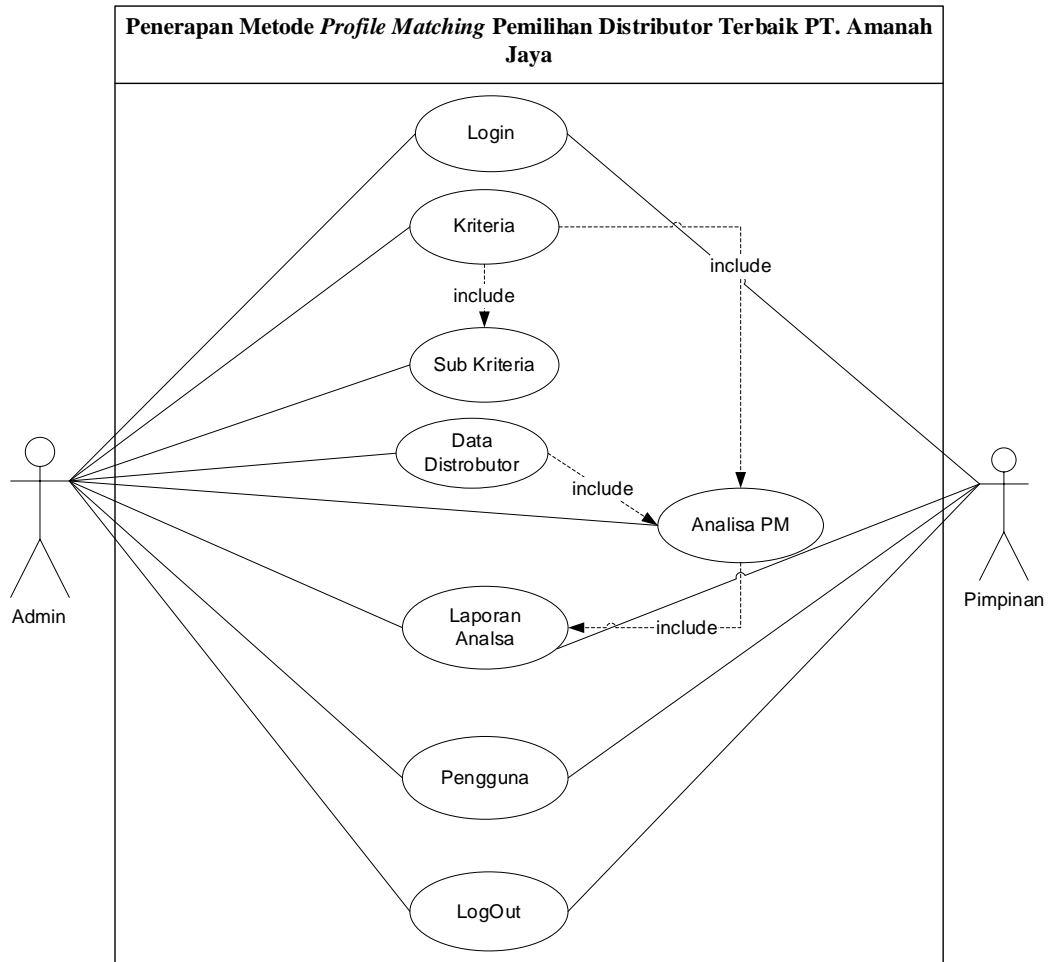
Penerapan Metode Profile Matching Pemilihan Distributor Terbaik PT. Amanah Jaya

Login

Kriteria

include

include

Sub Kriteria

Data Distrobutor

include

Analisa PM

Admin

Pimpinan

Laporan Analsa

include

Pengguna

LogOut